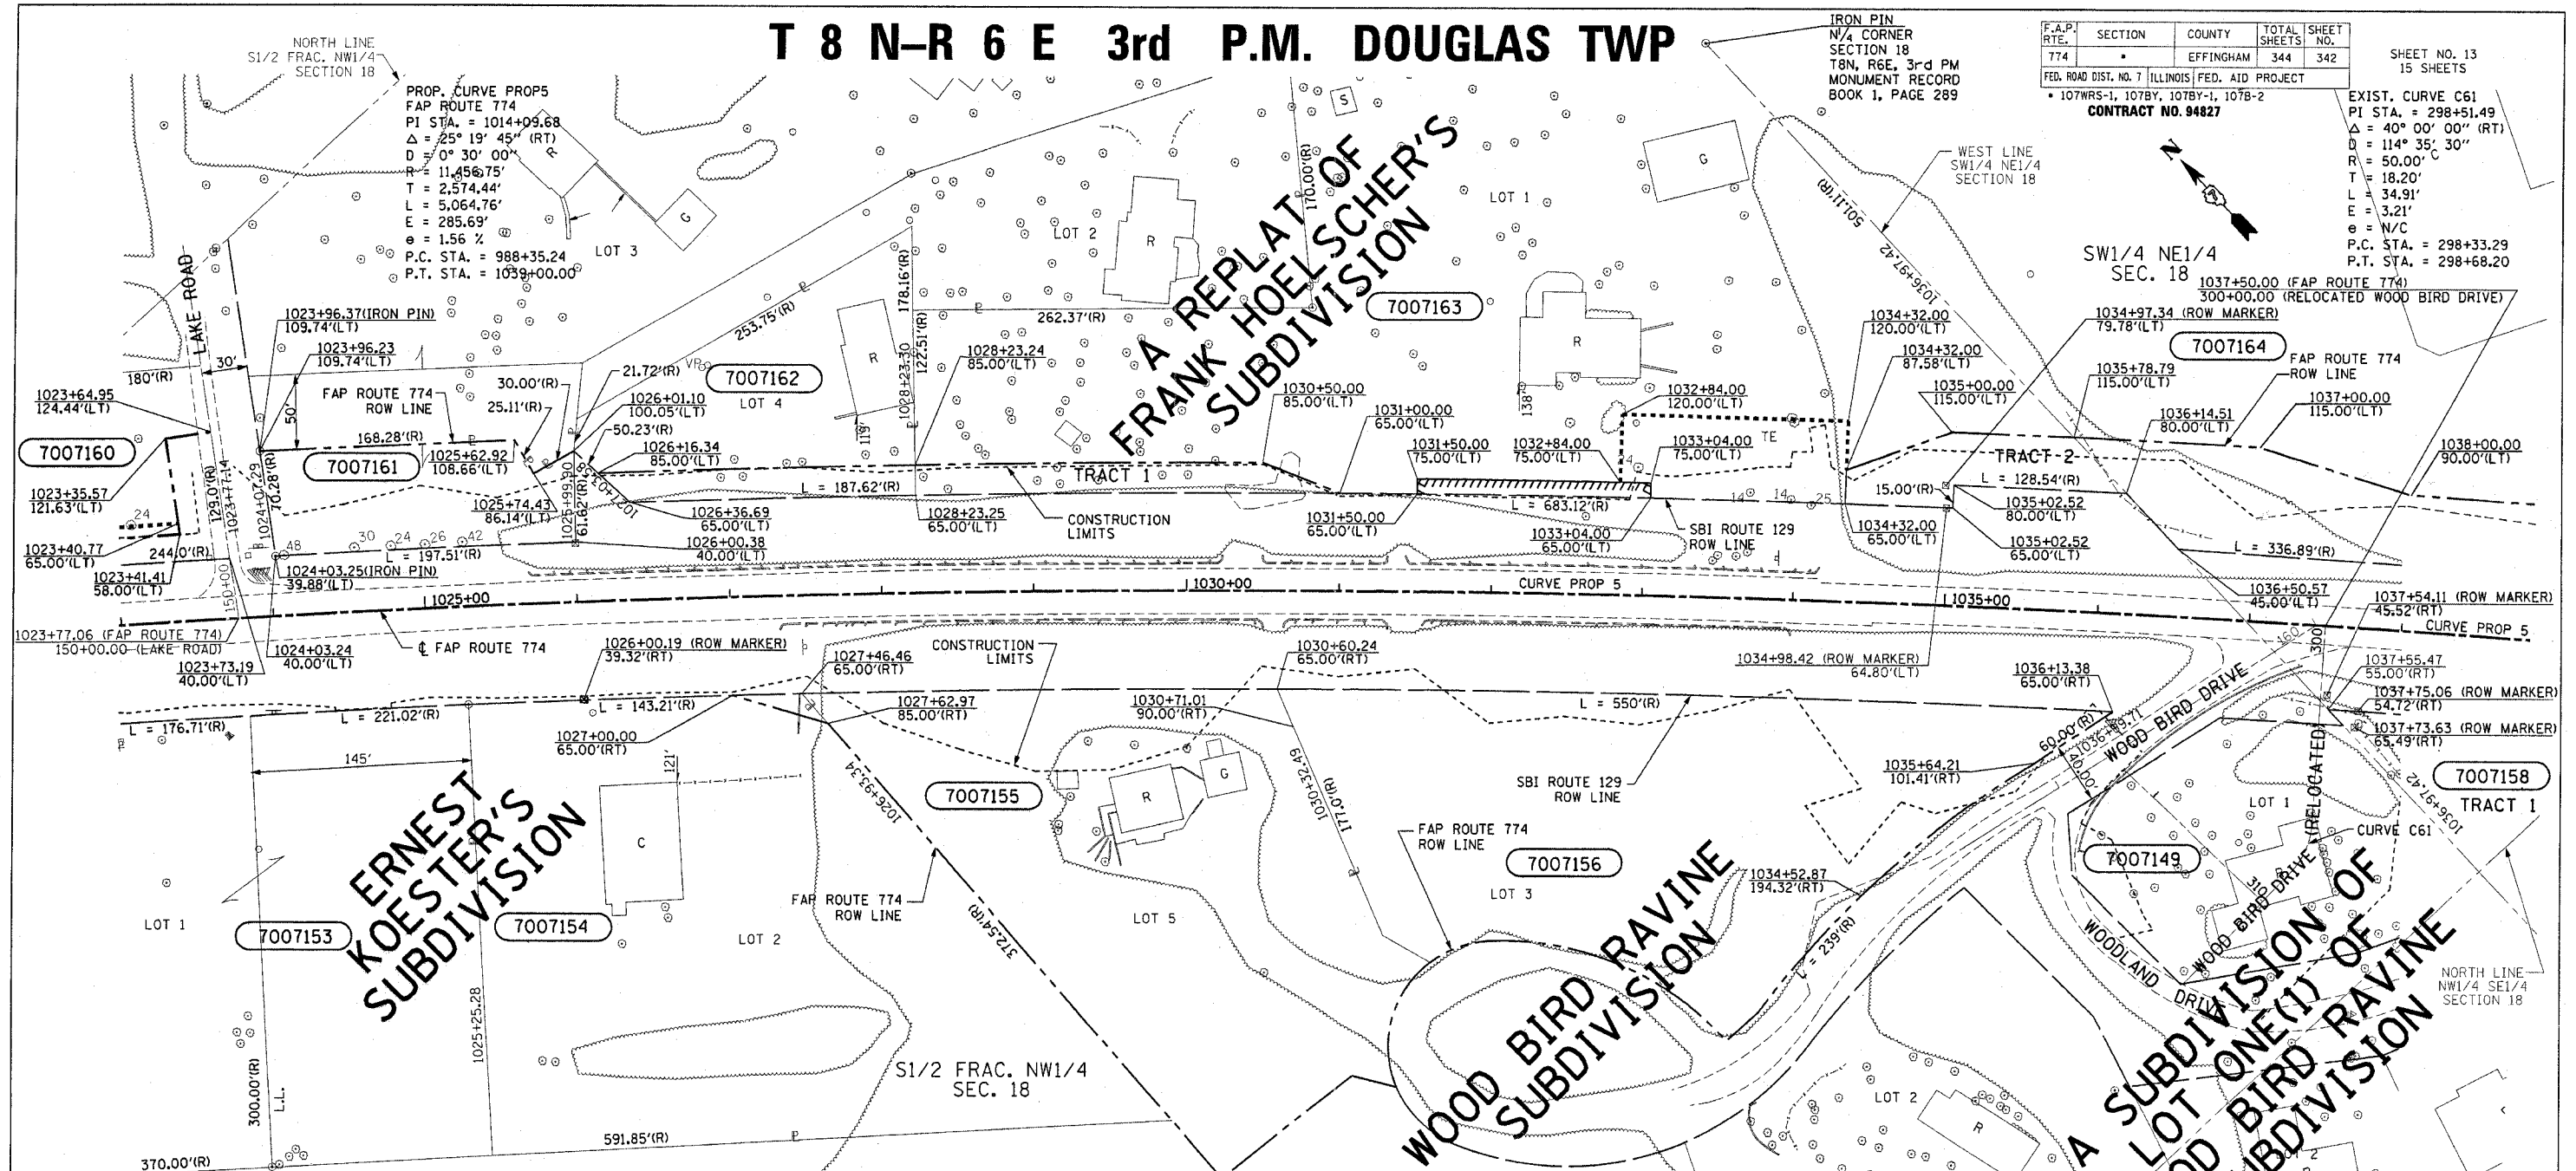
T 8 N–R 6 E 3rd P.M. DOUGLAS TWP

| F.A.P. RTE. | SECTION | COUNTY | TOTAL SHEETS | SHEET NO. |
|---|---|---|---|---|
| 774 | • | EFFINGHAM | 344 | 342 |
| FED. ROAD DIST. NO. 7 | ILLINOIS | FED. AID PROJECT | | |

• 107WRS-1, 107BY, 107BY-1, 107B-2
CONTRACT NO. 94827

SHEET NO. 13
15 SHEETS

IRON PIN
N¼ CORNER
SECTION 18
T8N, R6E, 3rd PM
MONUMENT RECORD
BOOK 1, PAGE 289

NORTH LINE
S1/2 FRAC. NW1/4
SECTION 18

PROP. CURVE PROP5
FAP ROUTE 774
PI STA. = 1014+09.68
$\Delta$ = 25° 19′ 45″ (RT)
D = 0° 30′ 00″
R = 11,456.75′
T = 2,574.44′
L = 5,064.76′
E = 285.69′
e = 1.56 %
P.C. STA. = 988+35.24
P.T. STA. = 1039+00.00

EXIST. CURVE C61
PI STA. = 298+51.49
$\Delta$ = 40° 00′ 00″ (RT)
D = 114° 35′ 30″
R = 50.00′
T = 18.20′
L = 34.91′
E = 3.21′
e = N/C
P.C. STA. = 298+33.29
P.T. STA. = 298+68.20

WEST LINE
SW1/4 NE1/4
SECTION 18

SW1/4 NE1/4
SEC. 18

A REPLAT OF
FRANK HOELSCHER'S
SUBDIVISION

ERNEST
KOESTER'S
SUBDIVISION

WOOD BIRD RAVINE
SUBDIVISION

A SUBDIVISION
LOT ONE(1) OF
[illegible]D BIRD RAVINE
SUBDIVISION

LAKE ROAD
LOT 3
LOT 2
LOT 1
LOT 4
LOT 5
LOT 2
LOT 3
LOT 1
LOT 1
LOT 2
TRACT 1
TRACT 2
TRACT 1

7007160
7007161
7007162
7007163
7007164
7007153
7007154
7007155
7007156
7007149
7007158

1023+96.37(IRON PIN)
109.74′(LT)
1023+96.23
109.74′(LT)
1023+64.95
124.44′(LT)
180′(R)
30′
50′
FAP ROUTE 774
ROW LINE
168.28′(R)
1025+62.92
108.66′(LT)
30.00′(R)
25.11′(R)
21.72′(R)
1026+01.10
100.05′(LT)
50.23′(R)
1026+16.34
85.00′(LT)
253.75′(R)
262.37′(R)
178.16′(R)
122.51′(R)
1028+23.30
1028+23.24
85.00′(LT)
170.00′(R)
119′
138′
1030+50.00
85.00′(LT)
1031+00.00
65.00′(LT)
1031+50.00
75.00′(LT)
1032+84.00
75.00′(LT)
1032+84.00
120.00′(LT)
1033+04.00
75.00′(LT)
TE
501.11′(R)
1036+97.42
1034+32.00
120.00′(LT)
1034+32.00
87.58′(LT)
1034+97.34 (ROW MARKER)
79.78′(LT)
1035+00.00
115.00′(LT)
1035+78.79
115.00′(LT)
FAP ROUTE 774
ROW LINE
1036+14.51
80.00′(LT)
1037+00.00
115.00′(LT)
1037+50.00 (FAP ROUTE 774)
300+00.00 (RELOCATED WOOD BIRD DRIVE)
1038+00.00
90.00′(LT)
1023+35.57
121.63′(LT)
129.0′(R)
1023+77.14
1024+07.29
70.28′(R)
1025+74.43
86.14′(LT)
1025+99.90
61.62′(R)
1026+36.69
65.00′(LT)
L = 187.62′(R)
1028+23.25
65.00′(LT)
CONSTRUCTION
LIMITS
1031+50.00
65.00′(LT)
L = 683.12′(R)
1033+04.00
65.00′(LT)
SBI ROUTE 129
ROW LINE
15.00′(R)
L = 128.54′(R)
1035+02.52
80.00′(LT)
1034+32.00
65.00′(LT)
1035+02.52
65.00′(LT)
L = 336.89′(R)
1023+40.77
65.00′(LT)
244.0′(R)
1023+41.41
58.00′(LT)
L = 197.51′(R)
1026+00.38
40.00′(LT)
1024+03.25(IRON PIN)
39.88′(LT)
150+00
1025+00
1030+00
CURVE PROP 5
1035+00
1036+50.57
45.00′(LT)
1037+54.11 (ROW MARKER)
45.52′(RT)
CURVE PROP 5
1023+77.06 (FAP ROUTE 774)
150+00.00 (LAKE ROAD)
1024+03.24
40.00′(LT)
℄ FAP ROUTE 774
1023+73.19
40.00′(LT)
1026+00.19 (ROW MARKER)
39.32′(RT)
1027+46.46
65.00′(RT)
CONSTRUCTION
LIMITS
1030+60.24
65.00′(RT)
1034+98.42 (ROW MARKER)
64.80′(LT)
1036+13.38
65.00′(RT)
1037+55.47
55.00′(RT)
1037+75.06 (ROW MARKER)
54.72′(RT)
1037+73.63 (ROW MARKER)
65.49′(RT)
L = 176.71′(R)
L = 221.02′(R)
L = 143.21′(R)
1027+00.00
65.00′(RT)
1027+62.97
85.00′(RT)
1030+71.01
90.00′(RT)
L = 550′(R)
1035+64.21
101.41′(RT)
60.00′(R)
1036+49.71
WOOD BIRD DRIVE
(RELOCATED)
300
1036+97.42
CURVE C61
145′
121′
1026+93.34
372.54′(R)
1030+32.49
171.0′(R)
SBI ROUTE 129
ROW LINE
FAP ROUTE 774
ROW LINE
FAP ROUTE 774
ROW LINE
1034+52.87
194.32′(RT)
L = 239′(R)
WOODLAND DRIVE
WOOD BIRD DRIVE
310
1025+25.28
300.00′(R)
L.L.
591.85′(R)
370.00′(R)
S1/2 FRAC. NW1/4
SEC. 18
NORTH LINE
NW1/4 SE1/4
SECTION 18